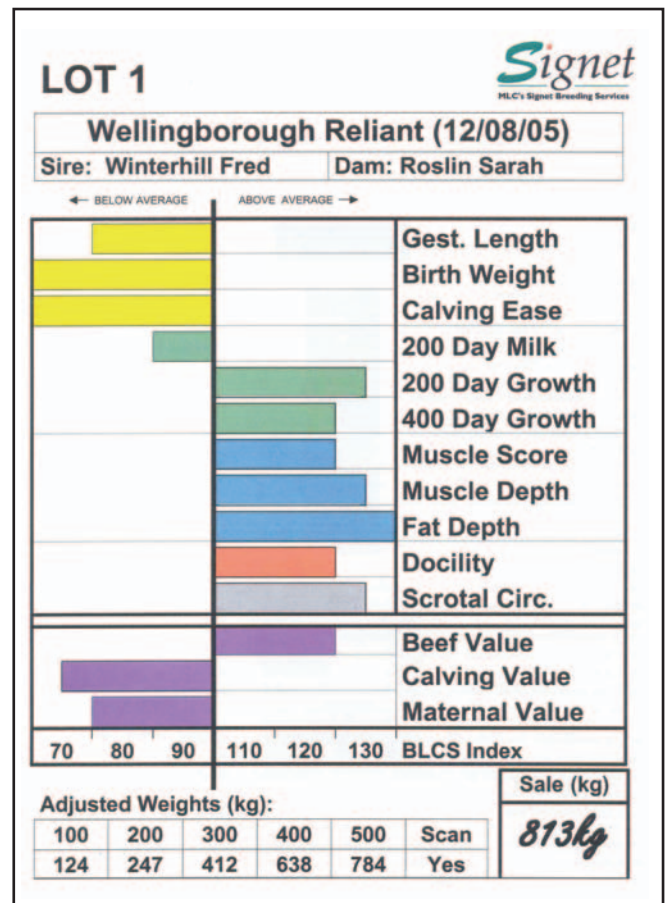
LOT 1

Signet
MLC's Signet Breeding Services

Wellingborough Reliant (12/08/05)

Sire: Winterhill Fred | Dam: Roslin Sarah

← BELOW AVERAGE
ABOVE AVERAGE →

Gest. Length
Birth Weight
Calving Ease
200 Day Milk
200 Day Growth
400 Day Growth
Muscle Score
Muscle Depth
Fat Depth
Docility
Scrotal Circ.

Beef Value
Calving Value
Maternal Value

70 80 90 110 120 130 BLCS Index

Sale (kg)
813kg

Adjusted Weights (kg):

| 100 | 200 | 300 | 400 | 500 | Scan |
|---|---|---|---|---|---|
| 124 | 247 | 412 | 638 | 784 | Yes |